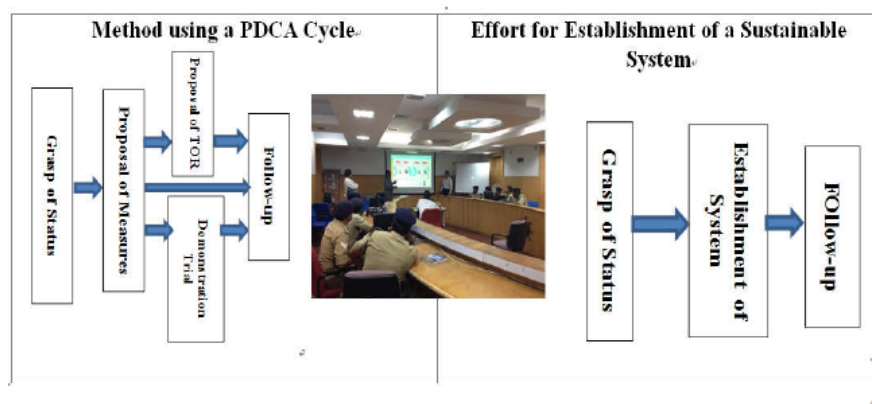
Method using a PDCA Cycle

Grasp of Status

Proposal of Measures

Proposal of TOR

Demonstration Trial

Follow-up

Effort for Establishment of a Sustainable System

Grasp of Status

Establishment of System

FOllow-up